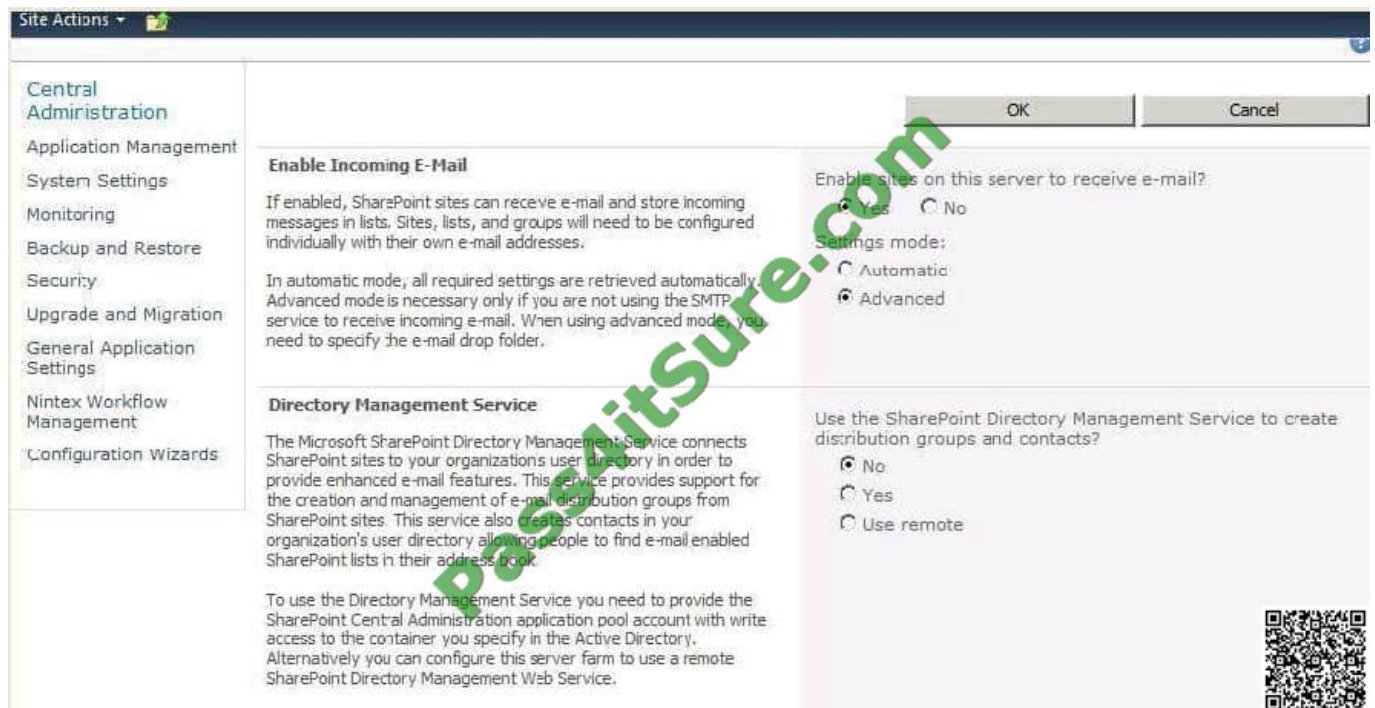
Site Actions ▾

Central Administration
Application Management
System Settings
Monitoring
Backup and Restore
Security
Upgrade and Migration
General Application Settings
Nintex Workflow Management
Configuration Wizards

OK
Cancel

Enable Incoming E-Mail

If enabled, SharePoint sites can receive e-mail and store incoming messages in lists. Sites, lists, and groups will need to be configured individually with their own e-mail addresses.

In automatic mode, all required settings are retrieved automatically. Advanced mode is necessary only if you are not using the SMTP service to receive incoming e-mail. When using advanced mode, you need to specify the e-mail drop folder.

Enable sites on this server to receive e-mail?
Yes
No

Settings mode:
Automatic
Advanced

Directory Management Service

The Microsoft SharePoint Directory Management Service connects SharePoint sites to your organizations user directory in order to provide enhanced e-mail features. This service provides support for the creation and management of e-mail distribution groups from SharePoint sites. This service also creates contacts in your organization's user directory allowing people to find e-mail enabled SharePoint lists in their address book.

To use the Directory Management Service you need to provide the SharePoint Central Administration application pool account with write access to the container you specify in the Active Directory. Alternatively you can configure this server farm to use a remote SharePoint Directory Management Web Service.

Use the SharePoint Directory Management Service to create distribution groups and contacts?
No
Yes
Use remote

PassItSure.com